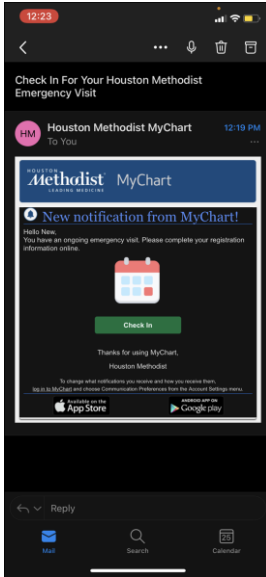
12:23

Check In For Your Houston Methodist Emergency Visit

HM Houston Methodist MyChart 12:19 PM
To You

HOUSTON Methodist LEADING MEDICINE MyChart

New notification from MyChart!

Hello New,
You have an ongoing emergency visit. Please complete your registration information online.

Check In

Thanks for using MyChart,
Houston Methodist

To change what notifications you receive and how you receive them, log in to MyChart and choose Communication Preferences from the Account Settings menu.

Available on the App Store
ANDROID APP ON Google play

Reply

Mail
Search
25
Calendar